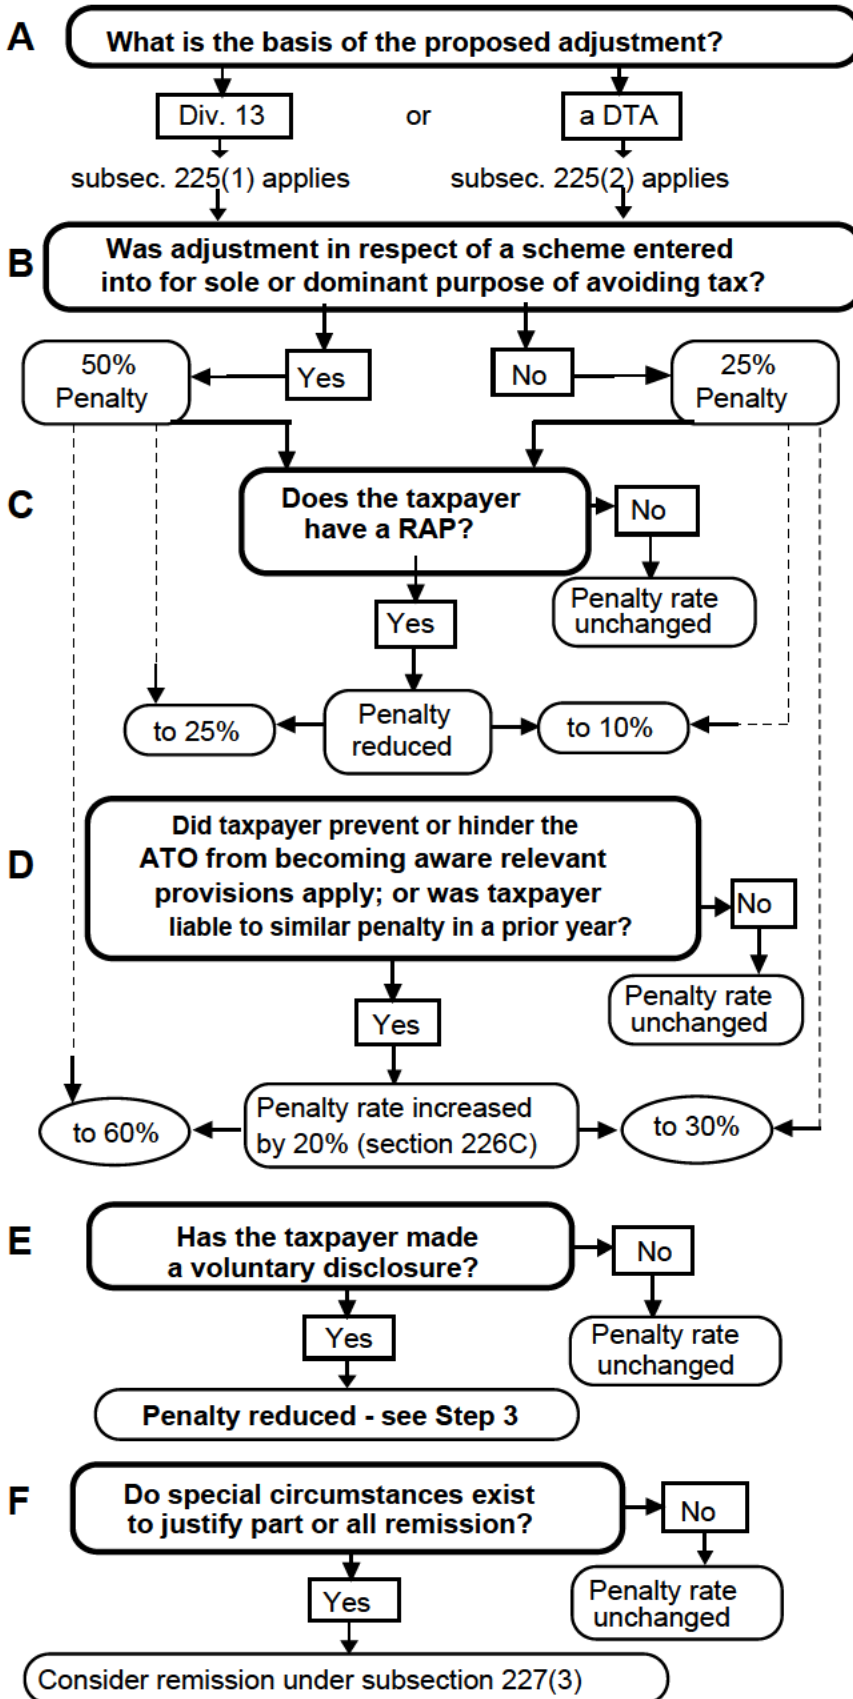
A
What is the basis of the proposed adjustment?

Div. 13
or
a DTA

subsec. 225(1) applies
subsec. 225(2) applies

B
Was adjustment in respect of a scheme entered into for sole or dominant purpose of avoiding tax?

50% Penalty
Yes
No
25% Penalty

C
Does the taxpayer have a RAP?
No
Penalty rate unchanged
Yes
to 25%
Penalty reduced
to 10%

D
Did taxpayer prevent or hinder the ATO from becoming aware relevant provisions apply; or was taxpayer liable to similar penalty in a prior year?
No
Penalty rate unchanged
Yes
to 60%
Penalty rate increased by 20% (section 226C)
to 30%

E
Has the taxpayer made a voluntary disclosure?
No
Penalty rate unchanged
Yes
Penalty reduced - see Step 3

F
Do special circumstances exist to justify part or all remission?
No
Penalty rate unchanged
Yes
Consider remission under subsection 227(3)